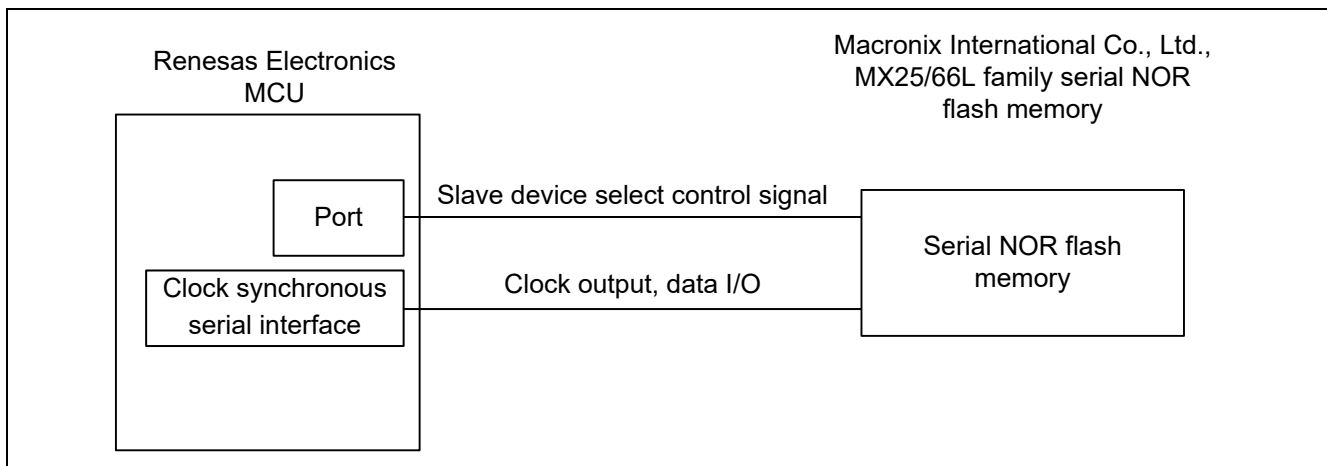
Renesas Electronics
MCU

Macronix International Co., Ltd.,
MX25/66L family serial NOR
flash memory

Port

Slave device select control signal

Serial NOR flash
memory

Clock synchronous
serial interface

Clock output, data I/O